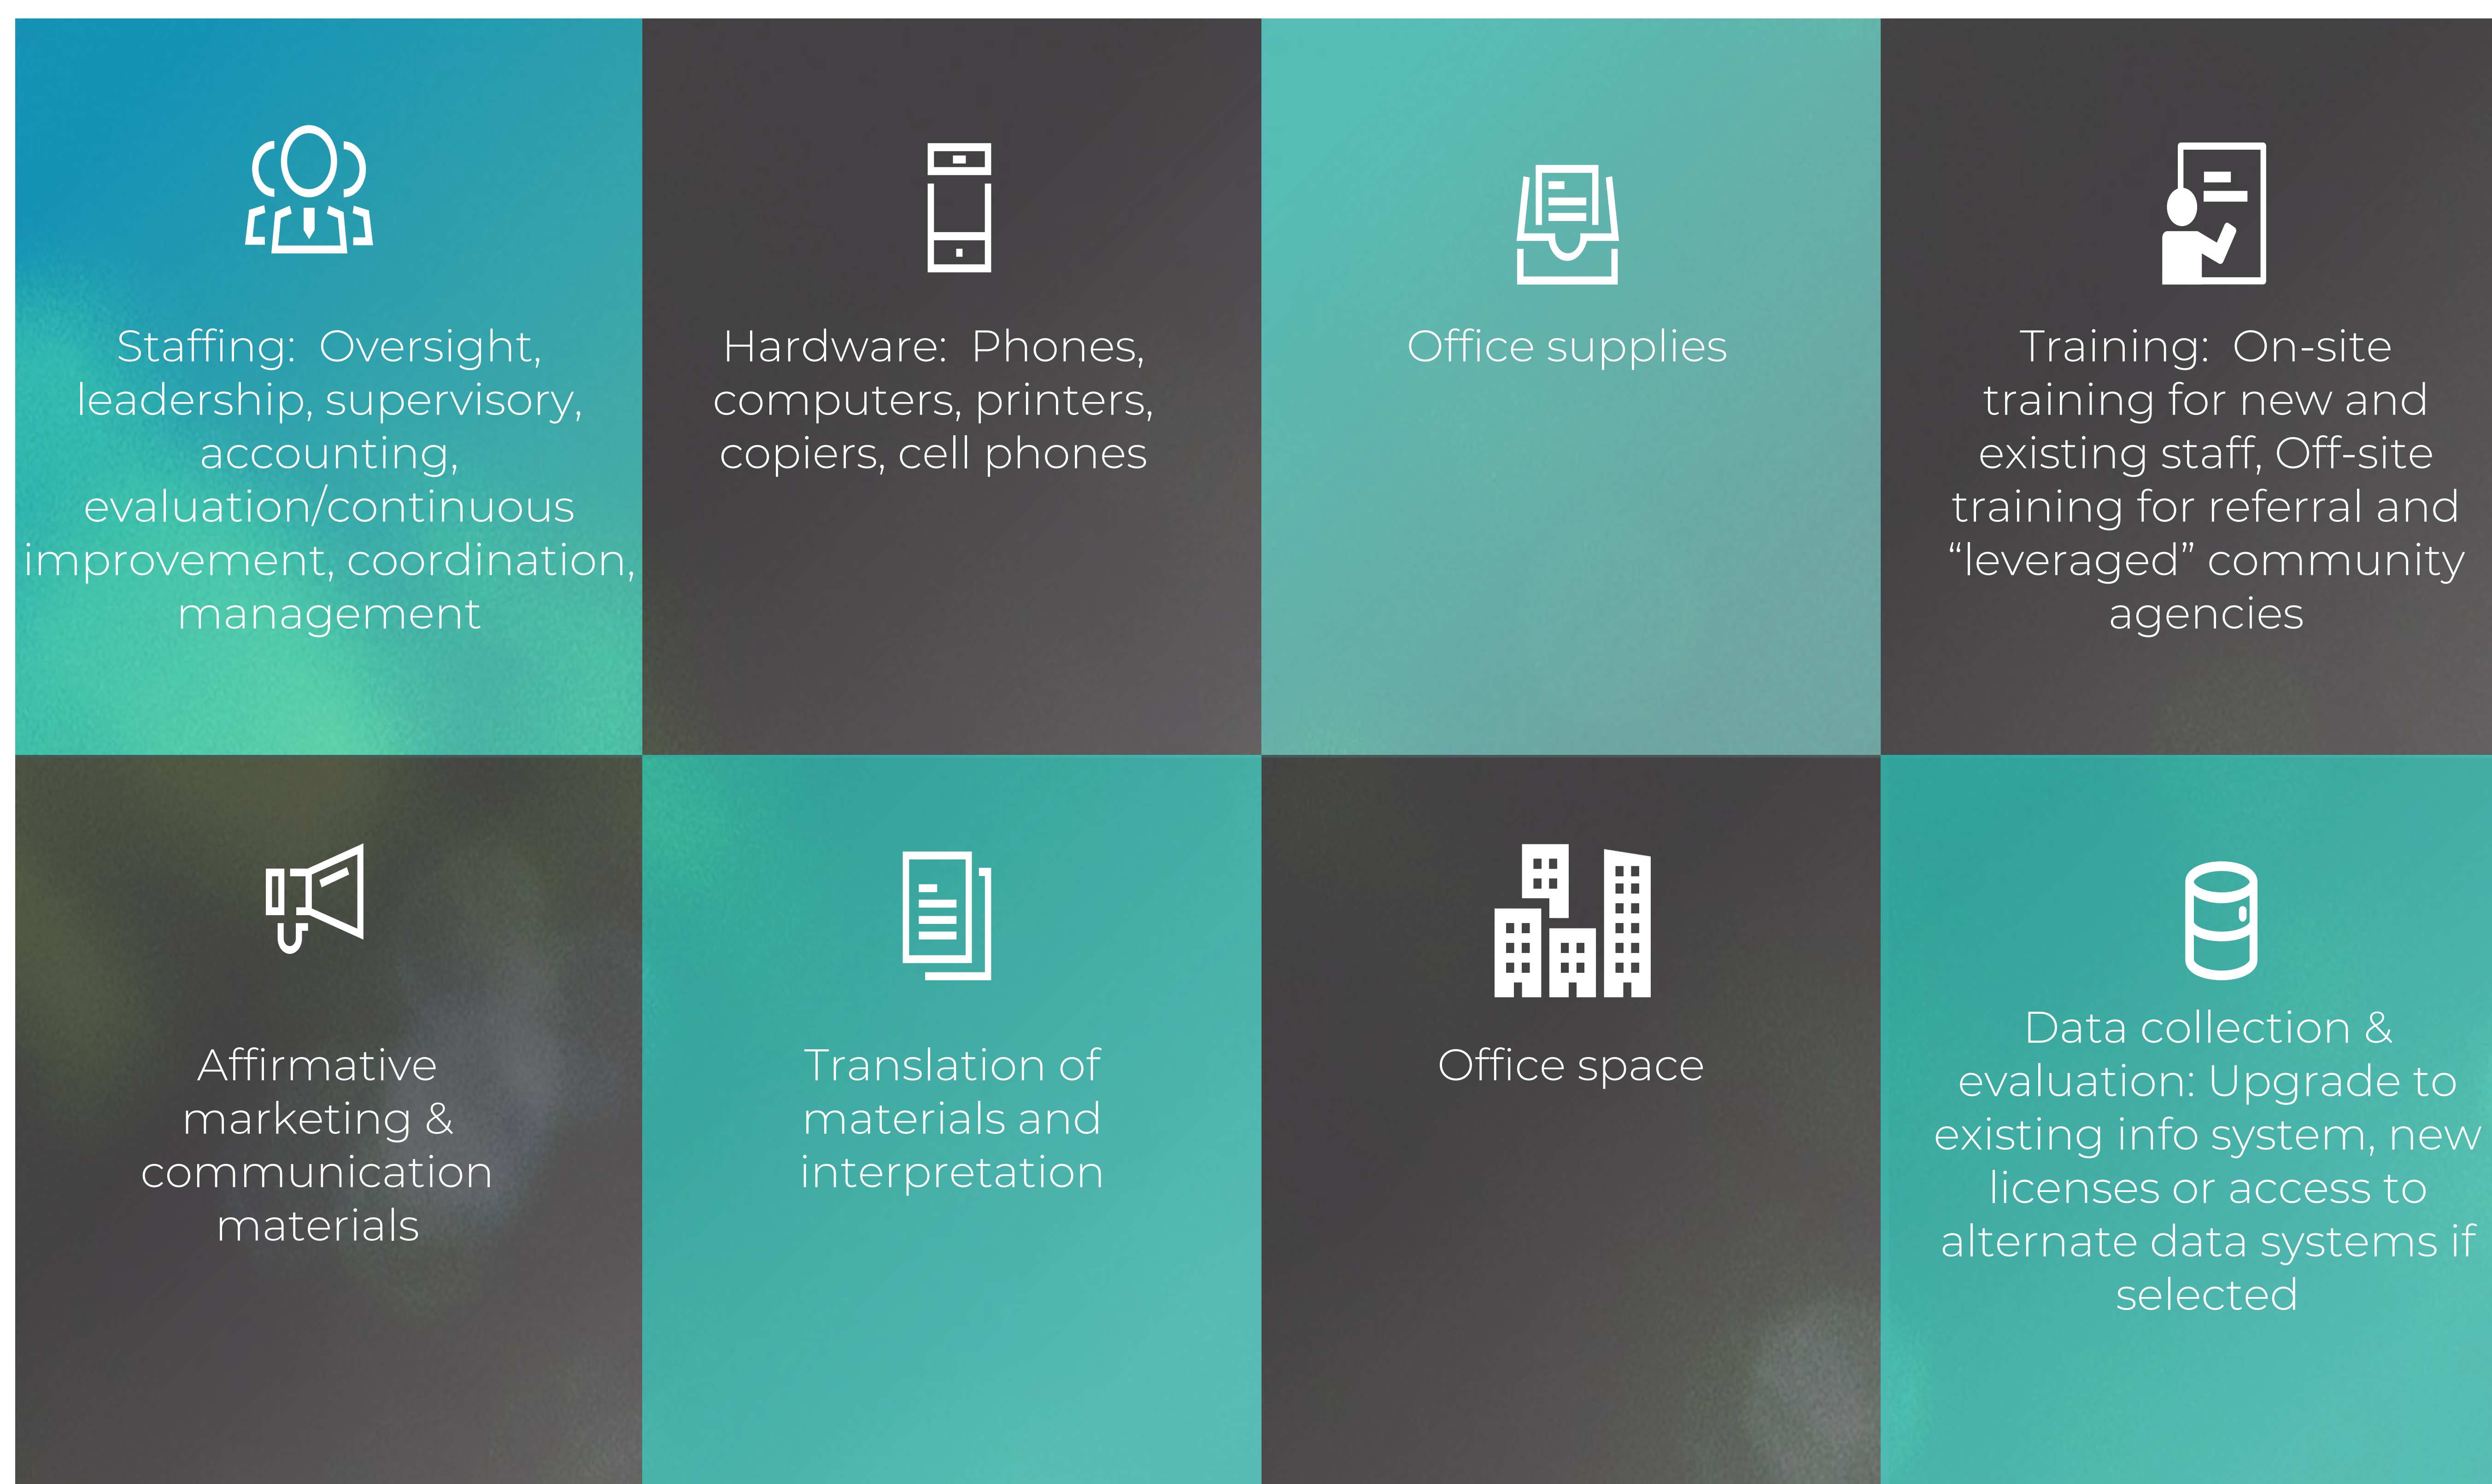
Staffing:  Oversight, leadership, supervisory, accounting, evaluation/continuous improvement, coordination, management

Hardware:  Phones, computers, printers, copiers, cell phones

Office supplies

Training:  On-site training for new and existing staff, Off-site training for referral and “leveraged” community agencies

Affirmative marketing & communication materials

Translation of materials and interpretation

Office space

Data collection & evaluation: Upgrade to existing info system, new licenses or access to alternate data systems if selected